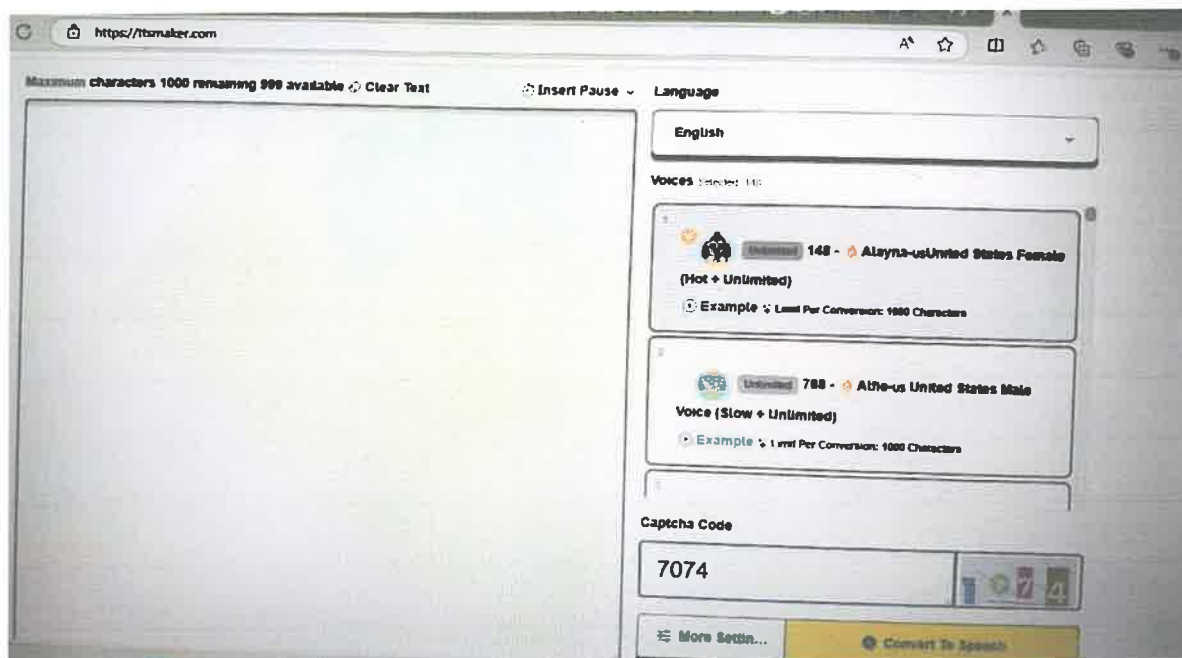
https://ttsmaker.com

Maximum characters 1000 remaining 999 available Clear Text

Insert Pause

Language

English

Voices Selected: 148

1

Unlimited 148 - Alayna-usUnited States Female (Hot + Unlimited)

Example Limit Per Conversion: 1000 Characters

2

Unlimited 788 - Athe-us United States Male Voice (Slow + Unlimited)

Example Limit Per Conversion: 1000 Characters

Captcha Code

7074

More Settin...

Convert To Speech